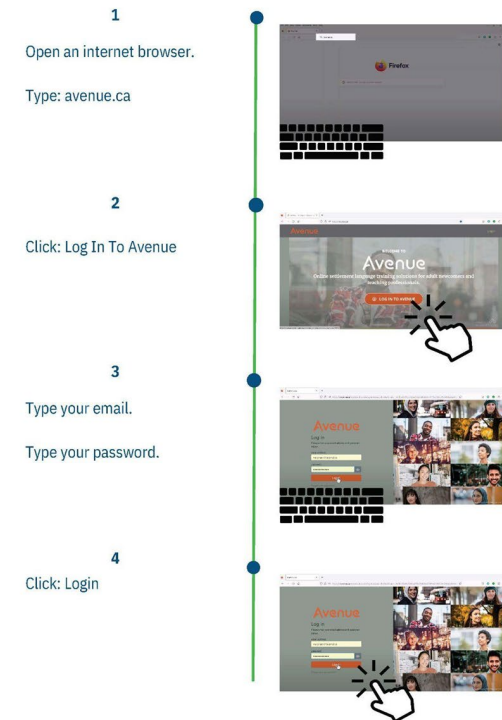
1

Open an internet browser.

Type: avenue.ca

Firefox

2

Click: Log In To Avenue

Avenue

WELCOME TO

Avenue

Online settlement language training solutions for adult newcomers and teaching professionals.

LOG IN TO AVENUE

3

Type your email.

Type your password.

Avenue

Log in

4

Click: Login

Avenue

Log in